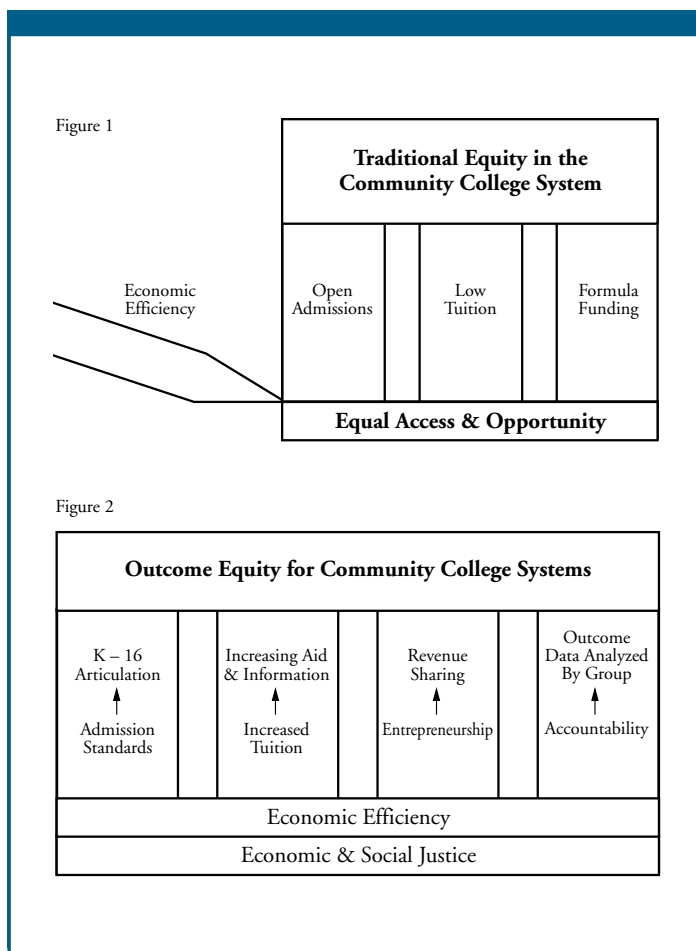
Figure 1

Traditional Equity in the Community College System

Economic Efficiency

Open Admissions

Low Tuition

Formula Funding

Equal Access & Opportunity

Figure 2

Outcome Equity for Community College Systems

K – 16 Articulation

Admission Standards

Increasing Aid & Information

Increased Tuition

Revenue Sharing

Entrepreneurship

Outcome Data Analyzed By Group

Accountability

Economic Efficiency

Economic & Social Justice